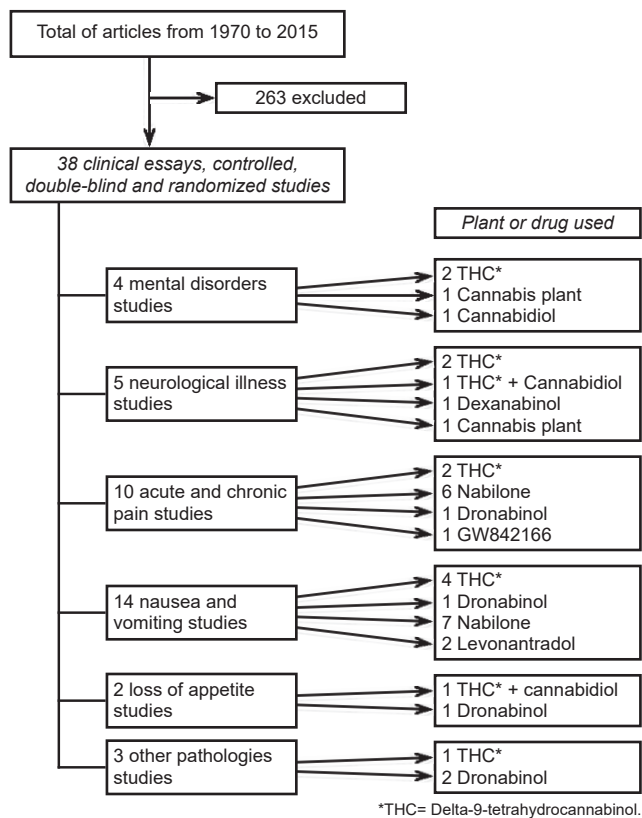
Total of articles from 1970 to 2015

263 excluded

38 clinical essays, controlled, double-blind and randomized studies

Plant or drug used

4 mental disorders studies

2 THC*
1 Cannabis plant
1 Cannabidiol

5 neurological illness studies

2 THC*
1 THC* + Cannabidiol
1 Dexanabinol
1 Cannabis plant

10 acute and chronic pain studies

2 THC*
6 Nabilone
1 Dronabinol
1 GW842166

14 nausea and vomiting studies

4 THC*
1 Dronabinol
7 Nabilone
2 Levonantradol

2 loss of appetite studies

1 THC* + cannabidiol
1 Dronabinol

3 other pathologies studies

1 THC*
2 Dronabinol

*THC= Delta-9-tetrahydrocannabinol.